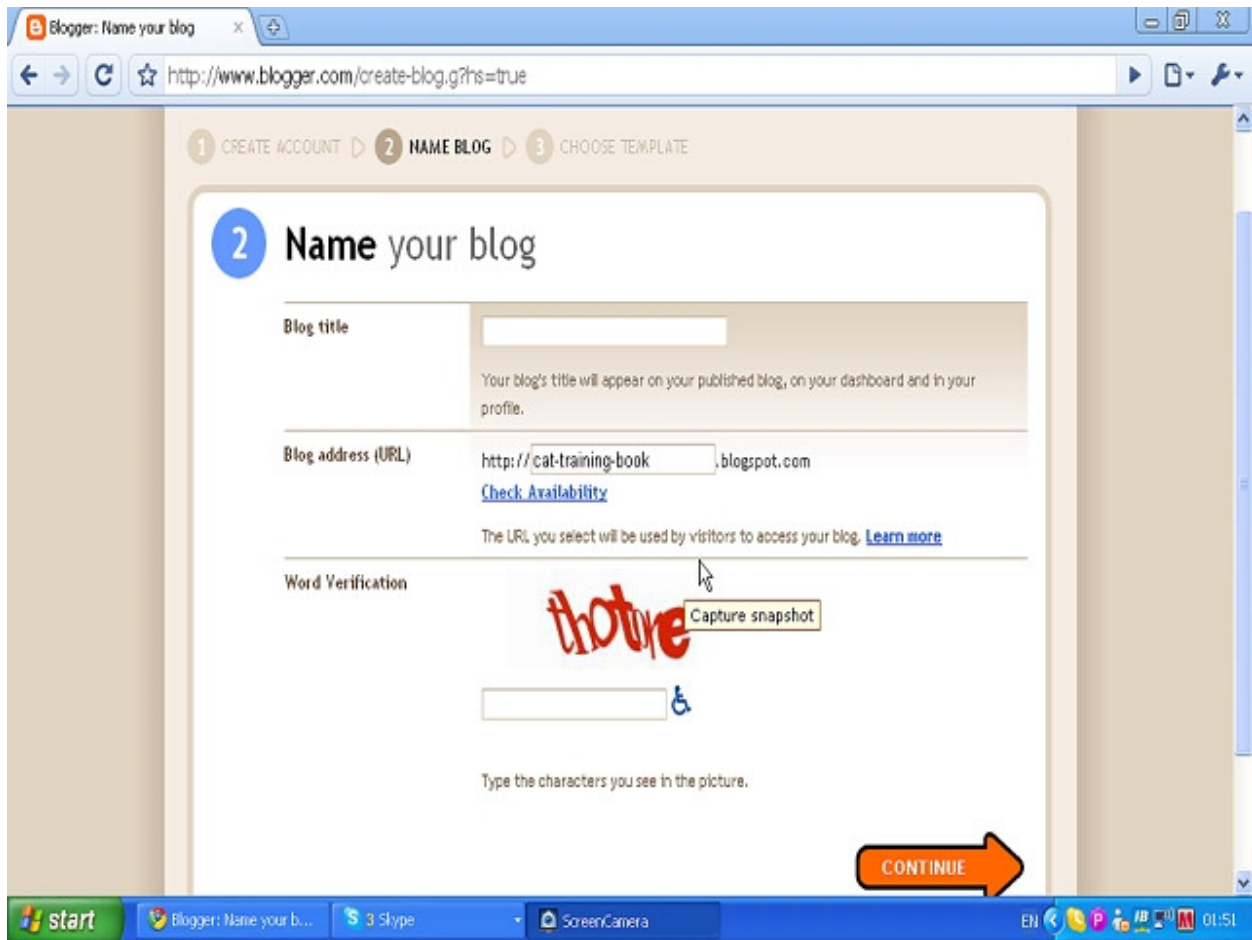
Blogger: Name your blog

http://www.blogger.com/create-blog.g?hs=true

1 CREATE ACCOUNT 2 NAME BLOG 3 CHOOSE TEMPLATE

2 Name your blog

Blog title

Your blog's title will appear on your published blog, on your dashboard and in your profile.

Blog address (URL)

http:// cat-training-book .blogspot.com

Check Availability

The URL you select will be used by visitors to access your blog. Learn more

Word Verification

thotone

Capture snapshot

Type the characters you see in the picture.

CONTINUE

start Blogger: Name your b... 3 Skype ScreenCamera EN 01:51